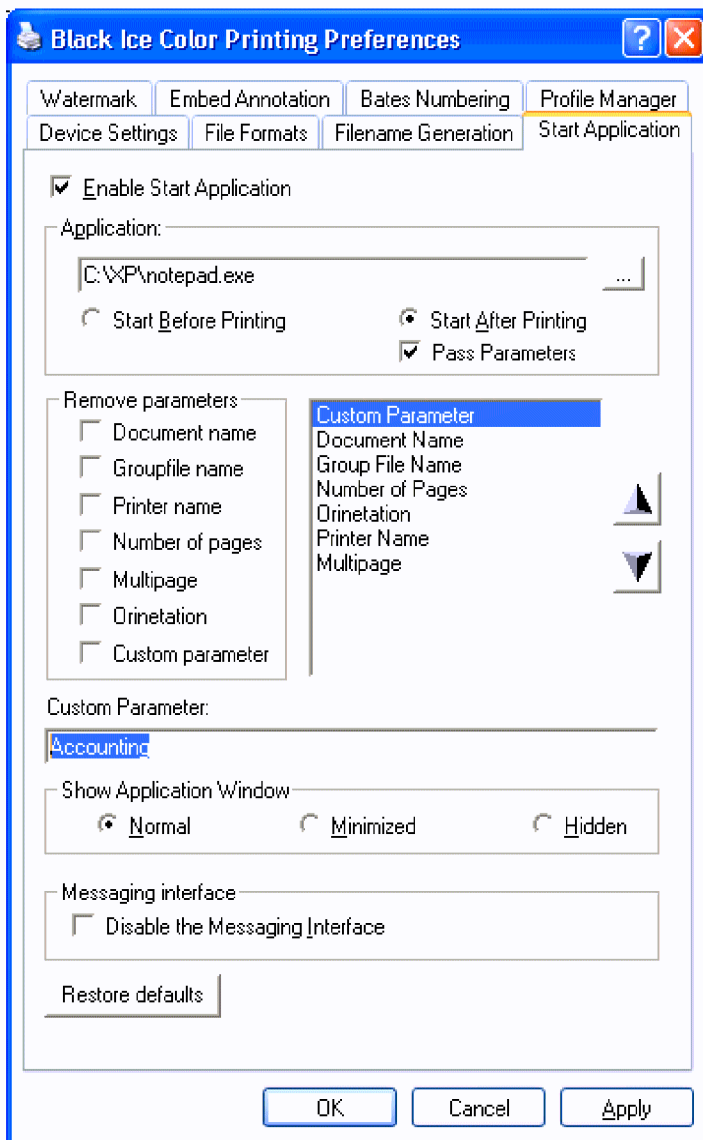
Black Ice Color Printing Preferences

Watermark | Embed Annotation | Bates Numbering | Profile Manager
Device Settings | File Formats | Filename Generation | Start Application

Enable Start Application

Application:
C:\XP\notepad.exe
...
Start Before Printing
Start After Printing
Pass Parameters

Remove parameters
Document name
Groupfile name
Printer name
Number of pages
Multipage
Orinetation
Custom parameter

Custom Parameter
Document Name
Group File Name
Number of Pages
Orinetation
Printer Name
Multipage

Custom Parameter:
Accounting

Show Application Window
Normal
Minimized
Hidden

Messaging interface
Disable the Messaging Interface

Restore defaults

OK
Cancel
Apply